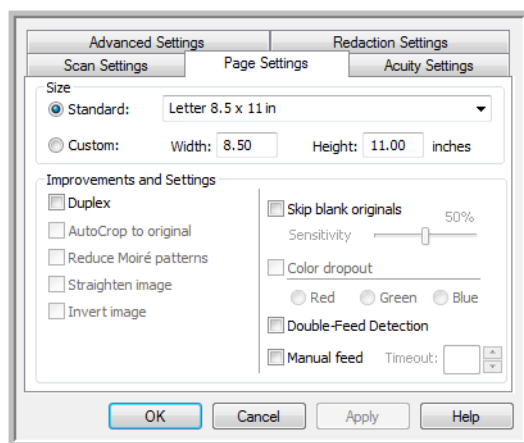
Advanced Settings
Redaction Settings
Scan Settings
Page Settings
Acuity Settings

Size
Standard: Letter 8.5 x 11 in
Custom: Width: 8.50 Height: 11.00 inches

Improvements and Settings
Duplex
AutoCrop to original
Reduce Moiré patterns
Straighten image
Invert image

Skip blank originals
Sensitivity 50%
Color dropout
Red Green Blue
Double-Feed Detection
Manual feed Timeout:

OK Cancel Apply Help